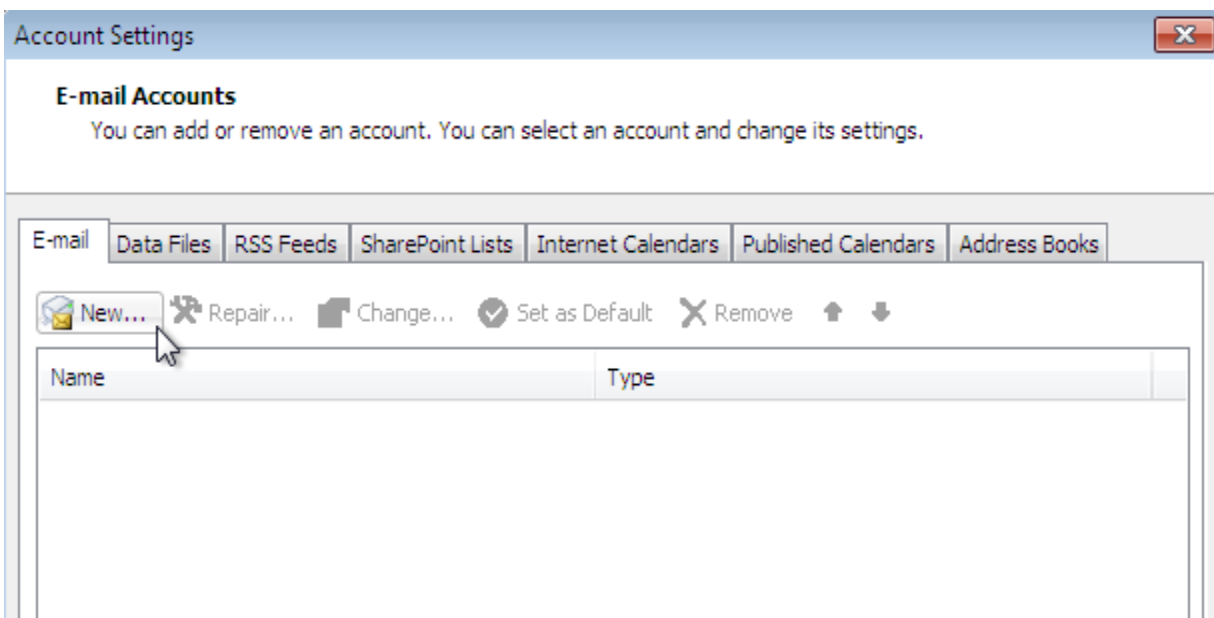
Account Settings

**E-mail Accounts**
You can add or remove an account. You can select an account and change its settings.

E-mail | Data Files | RSS Feeds | SharePoint Lists | Internet Calendars | Published Calendars | Address Books

New... Repair... Change... Set as Default Remove

| Name | Type |
|---|---|